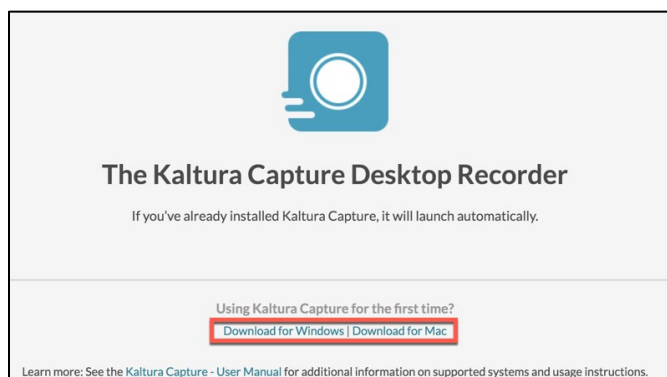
The Kaltura Capture Desktop Recorder

If you've already installed Kaltura Capture, it will launch automatically.

Using Kaltura Capture for the first time?

Download for Windows | Download for Mac

Learn more: See the Kaltura Capture - User Manual for additional information on supported systems and usage instructions.